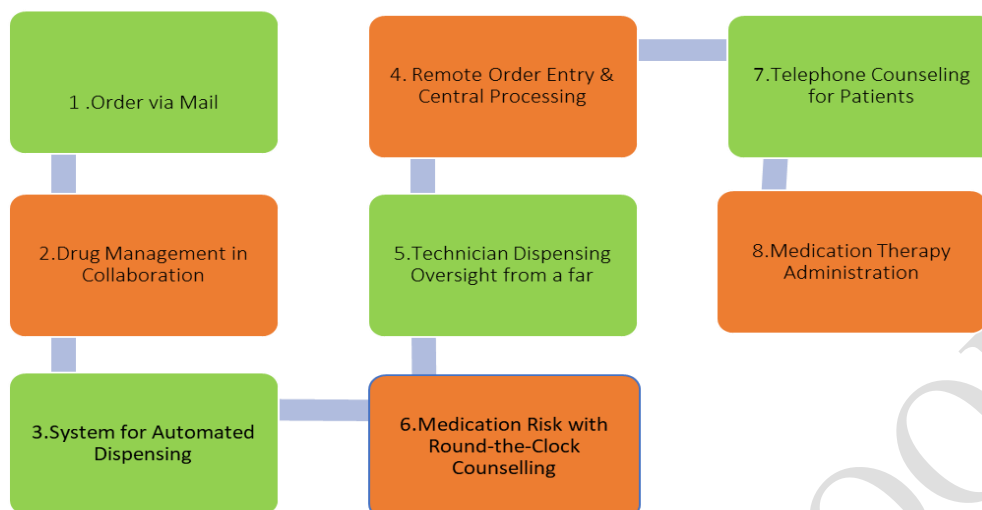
1 .Order via Mail

2.Drug Management in Collaboration

3.System for Automated Dispensing

4. Remote Order Entry & Central Processing

5.Technician Dispensing Oversight from a far

6.Medication Risk with Round-the-Clock Counselling

7.Telephone Counseling for Patients

8.Medication Therapy Administration